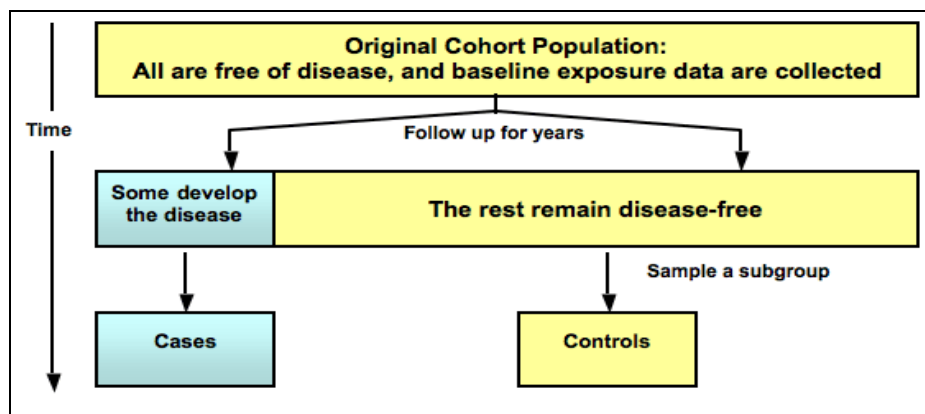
Original Cohort Population:
All are free of disease, and baseline exposure data are collected

Time

Follow up for years

Some develop the disease

The rest remain disease-free

Sample a subgroup

Cases

Controls